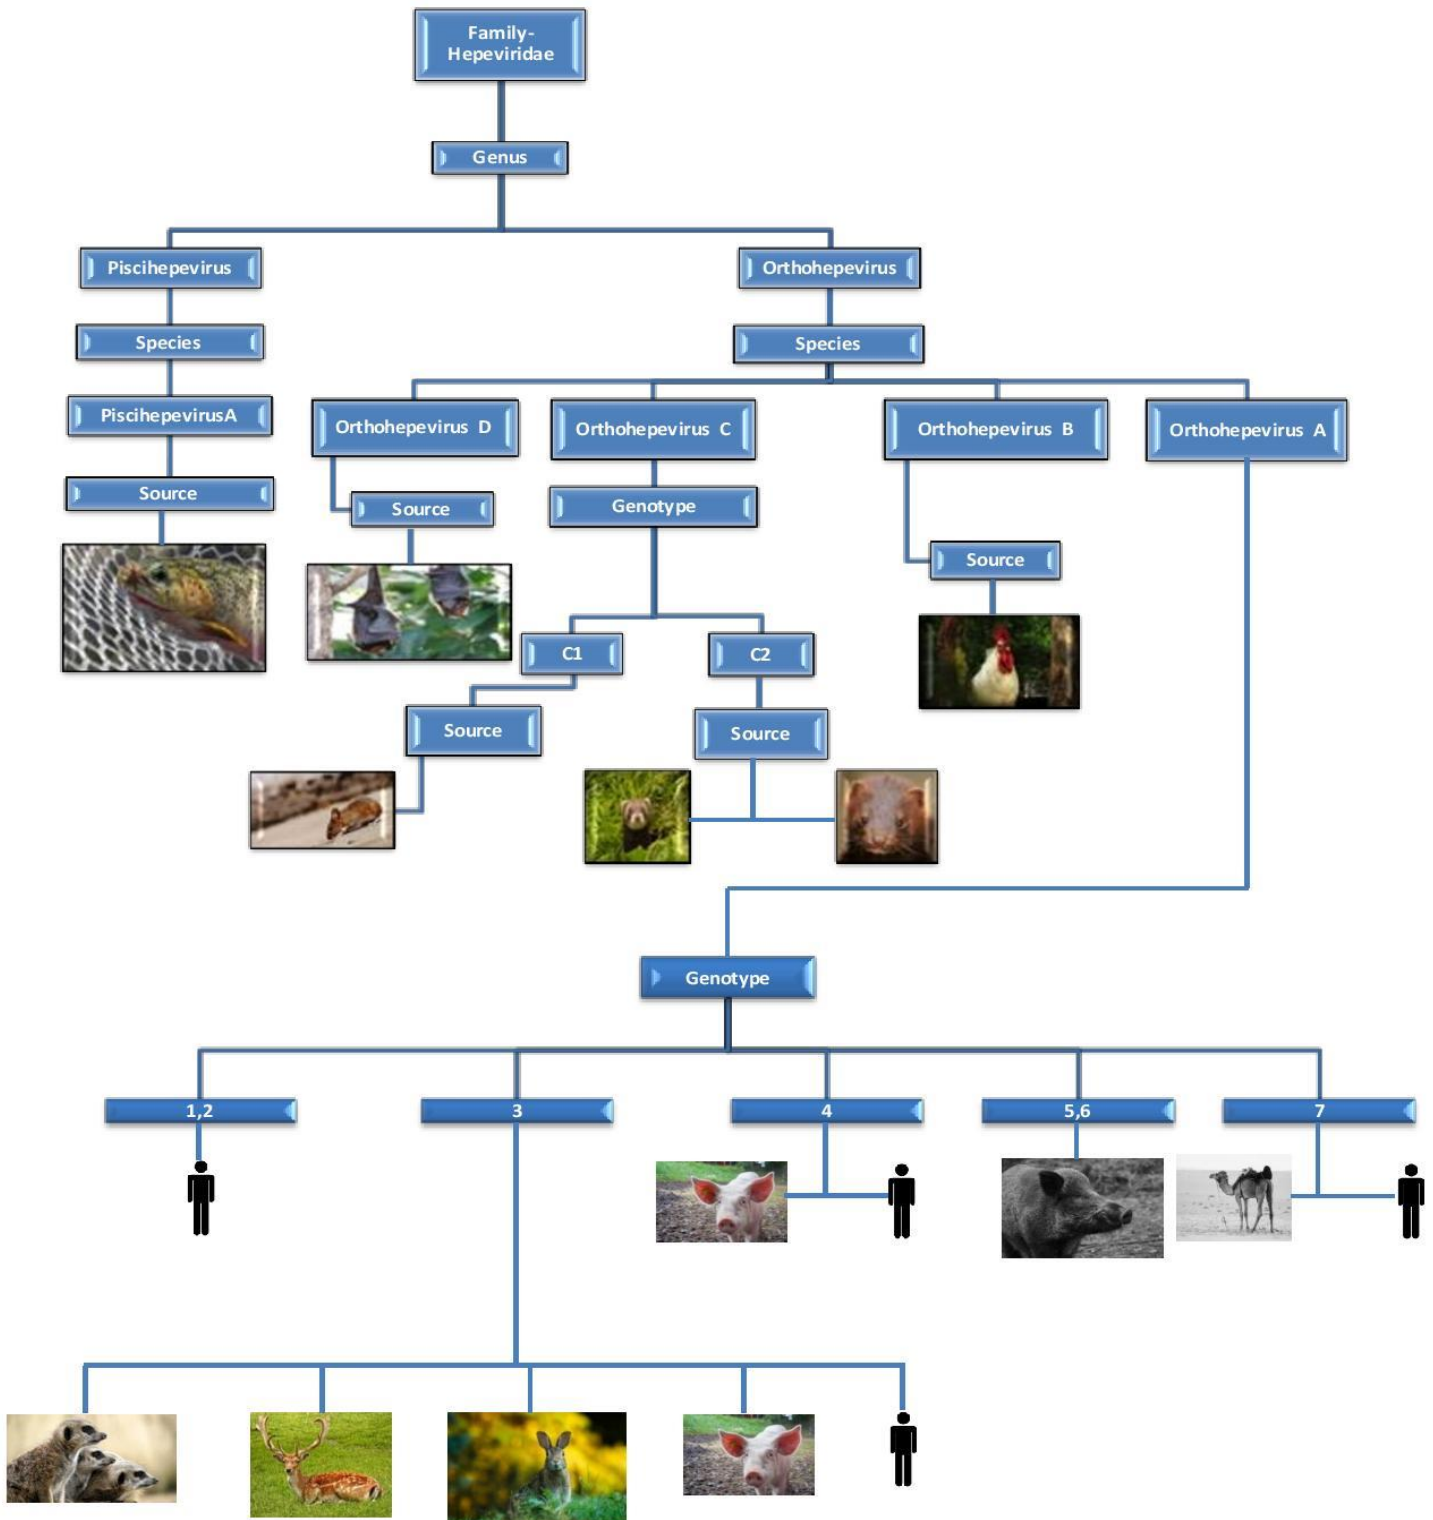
Family-Hepeviridae

Genus

Piscihepevirus

Orthohepevirus

Species

Species

PiscihepevirusA

Orthohepevirus D

Orthohepevirus C

Orthohepevirus B

Orthohepevirus A

Source

Source

Genotype

Source

C1

C2

Source

Source

Genotype

1,2

3

4

5,6

7